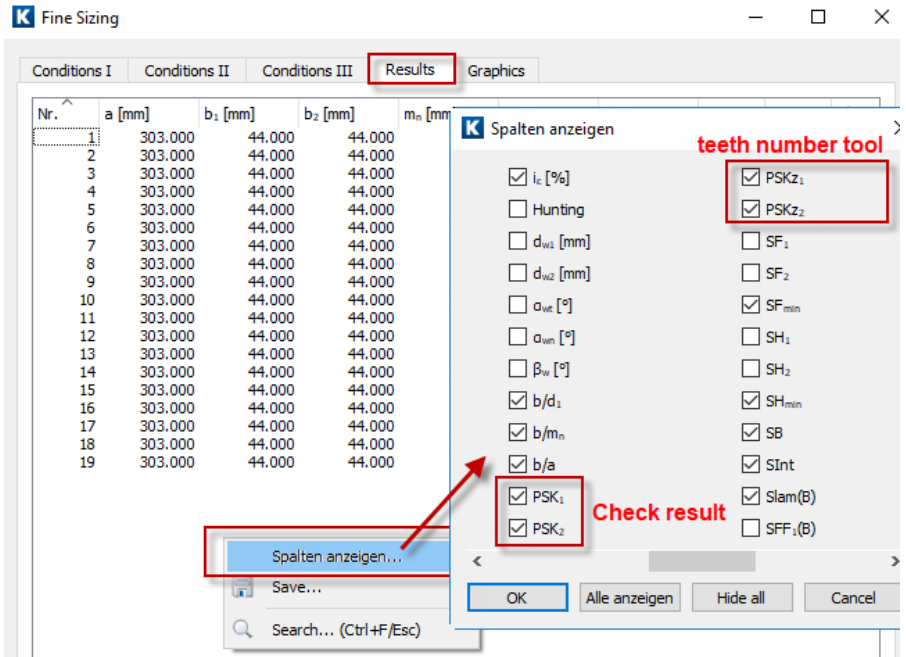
K Fine Sizing

Conditions I | Conditions II | Conditions III | Results | Graphics

| Nr. | a [mm] | $b_1$ [mm] | $b_2$ [mm] | $m_n$ [mm |
|---|---|---|---|---|
| 1 | 303.000 | 44.000 | 44.000 | |
| 2 | 303.000 | 44.000 | 44.000 | |
| 3 | 303.000 | 44.000 | 44.000 | |
| 4 | 303.000 | 44.000 | 44.000 | |
| 5 | 303.000 | 44.000 | 44.000 | |
| 6 | 303.000 | 44.000 | 44.000 | |
| 7 | 303.000 | 44.000 | 44.000 | |
| 8 | 303.000 | 44.000 | 44.000 | |
| 9 | 303.000 | 44.000 | 44.000 | |
| 10 | 303.000 | 44.000 | 44.000 | |
| 11 | 303.000 | 44.000 | 44.000 | |
| 12 | 303.000 | 44.000 | 44.000 | |
| 13 | 303.000 | 44.000 | 44.000 | |
| 14 | 303.000 | 44.000 | 44.000 | |
| 15 | 303.000 | 44.000 | 44.000 | |
| 16 | 303.000 | 44.000 | 44.000 | |
| 17 | 303.000 | 44.000 | 44.000 | |
| 18 | 303.000 | 44.000 | 44.000 | |
| 19 | 303.000 | 44.000 | 44.000 | |

Spalten anzeigen...
Save...
Search... (Ctrl+F/Esc)

K Spalten anzeigen

teeth number tool

$i_c$ [%]
Hunting
$d_{w1}$ [mm]
$d_{w2}$ [mm]
$\alpha_{wt}$ [°]
$\alpha_{wn}$ [°]
$\beta_w$ [°]
$b/d_1$
$b/m_n$
b/a
$PSK_1$
$PSK_2$

$PSKz_1$
$PSKz_2$
$SF_1$
$SF_2$
$SF_{min}$
$SH_1$
$SH_2$
$SH_{min}$
SB
SInt
Slam(B)
$SFF_1$(B)

Check result

OK | Alle anzeigen | Hide all | Cancel